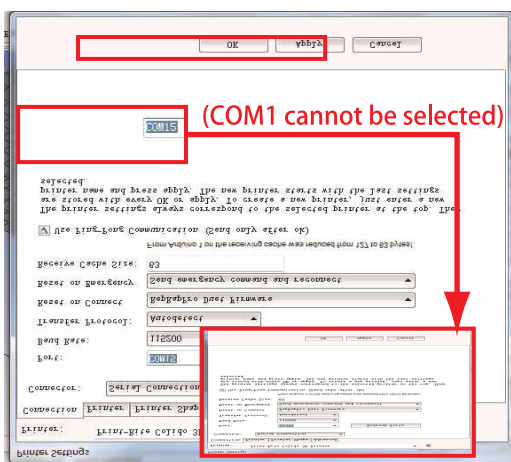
OK
Apply
Cancel

COM15

(COM1 cannot be selected)

The printer settings always correspond to the selected printer at the top. They are stored with every OK or apply. To create a new printer, just enter a new printer name and press apply. The new printer starts with the last settings selected.

Use Ping-Pong Communication (Send only after ok)

From Arduino 1.0 the receiving cache was reduced from 127 to 63 bytes!

Receive Cache Size: 63

Reset on Emergency: Send emergency command and reconnect

Reset on Connect: RepRapPro Duet Firmware

Transfer Protocol: Autodetect

Baud Rate: 115200

Port: COM15

Connector: Serial Connection

Connection Printer Printer Shape

Printer: Print-Rite Colido 3D

Printer Settings